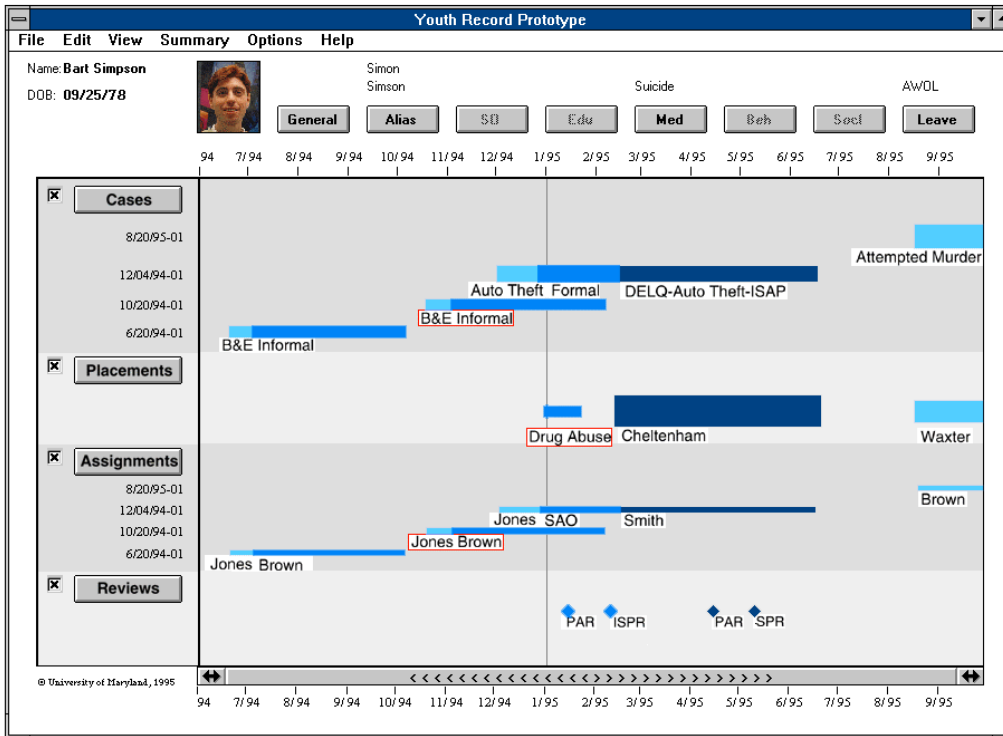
Youth Record Prototype

File Edit View Summary Options Help

Name: Bart Simpson
DOB: 09/25/78

Simon Simson

Suicide

AWOL

General Alias SO Edu Med Beh Socl Leave

94 7/94 8/94 9/94 10/94 11/94 12/94 1/95 2/95 3/95 4/95 5/95 6/95 7/95 8/95 9/95

Cases
8/20/95-01
12/04/94-01
10/20/94-01
6/20/94-01

Attempted Murder
Auto Theft Formal DELQ-Auto Theft-ISAP
B&E Informal
B&E Informal

Placements
Drug Abuse Cheltenham Waxter

Assignments
8/20/95-01
12/04/94-01
10/20/94-01
6/20/94-01

Brown
Jones SAO Smith
Jones Brown
Jones Brown

Reviews
PAR ISPR PAR SPR

© University of Maryland, 1995

94 7/94 8/94 9/94 10/94 11/94 12/94 1/95 2/95 3/95 4/95 5/95 6/95 7/95 8/95 9/95